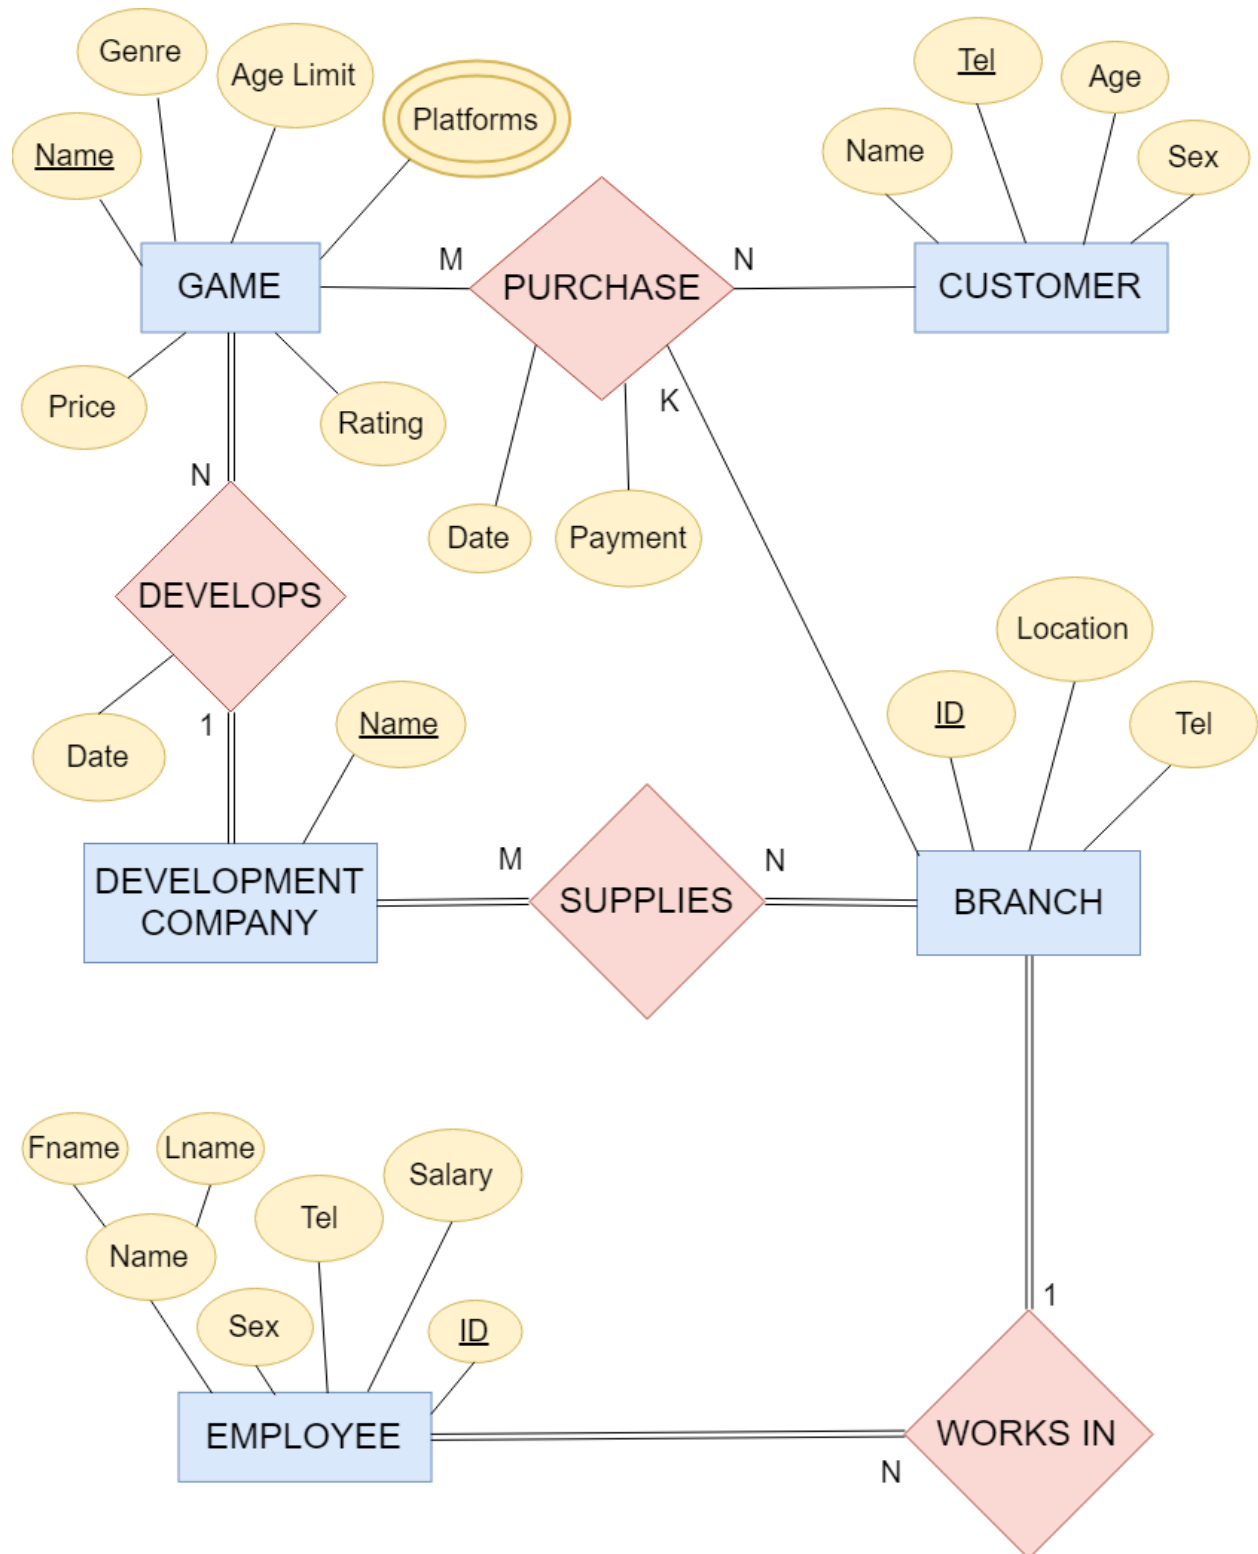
Genre
Age Limit
Platforms
Name
Tel
Age
Name
Sex
GAME
M
PURCHASE
N
CUSTOMER
K
Price
Rating
N
Date
Payment
DEVELOPS
Location
ID
Tel
Date
1
Name
DEVELOPMENT COMPANY
M
SUPPLIES
N
BRANCH
Fname
Lname
Salary
Tel
Name
Sex
ID
1
EMPLOYEE
WORKS IN
N